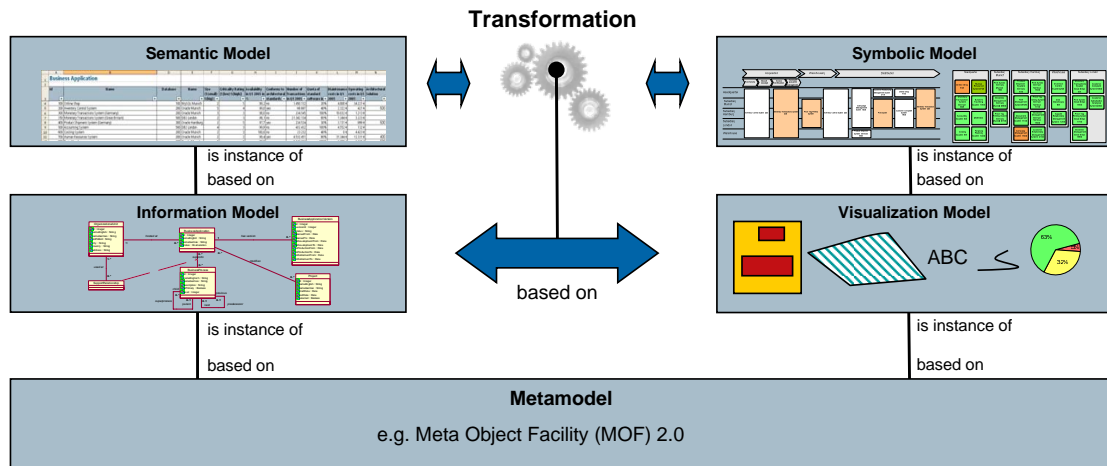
Transformation

Semantic Model

Business Application

Symbolic Model

is instance of

based on

is instance of

based on

Information Model

Visualization Model

ABC

63%

32%

based on

is instance of

based on

is instance of

based on

Metamodel

e.g. Meta Object Facility (MOF) 2.0